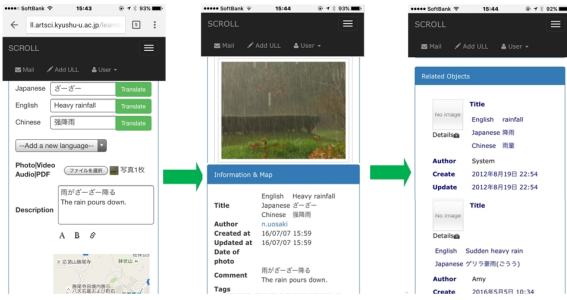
SoftBank 15:43 93%
ll.artsci.kyushu-u.ac.jp/
5
SCROLL
Mail Add ULL User
Japanese ざーざー Translate
English Heavy rainfall Translate
Chinese 强降雨 Translate
--Add a new language--
Photo|Video Audio|PDF ファイルを選択 写真1枚
雨がざーざー降る
The rain pours down.
Description
A B

SoftBank 15:44
SCROLL
Mail Add ULL User
Information & Map
Title English Heavy rainfall
Japanese ざーざー
Chinese 强降雨
Author n.uosaki
Created at 16/07/07 15:59
Updated at 16/07/07 15:59
Date of photo
Comment 雨がざーざー降る
The rain pours down.
Tags

SoftBank 15:44 92%
SCROLL
Mail Add ULL User
Related Objects
No image
Title
English rainfall
Japanese 降雨
Chinese 雨量
Details
Author System
Create 2012年8月19日 22:54
Update 2012年8月19日 22:54
No image
Title
Details
English Sudden heavy rain
Japanese ゲリラ豪雨(ごうう)
Author Amy
Create 2016年5月5日 10:34